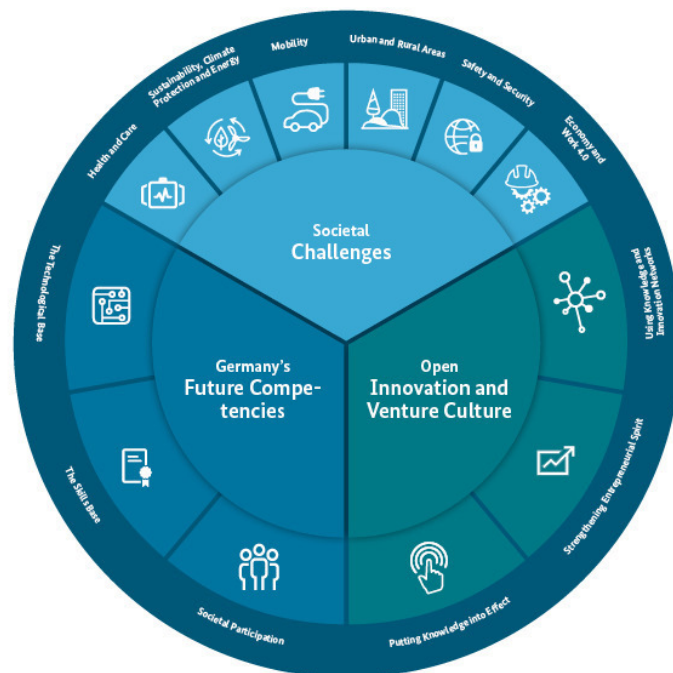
Societal
Challenges

Germany's
Future Competencies

Open
Innovation and
Venture Culture

Health and Care

Sustainability, Climate Protection and Energy

Mobility

Urban and Rural Areas

Safety and Security

Economy and Work 4.0

Using Knowledge and Innovation Networks

Strengthening Entrepreneurial Spirit

Putting Knowledge into Effect

Societal Participation

The Skills Base

The Technological Base